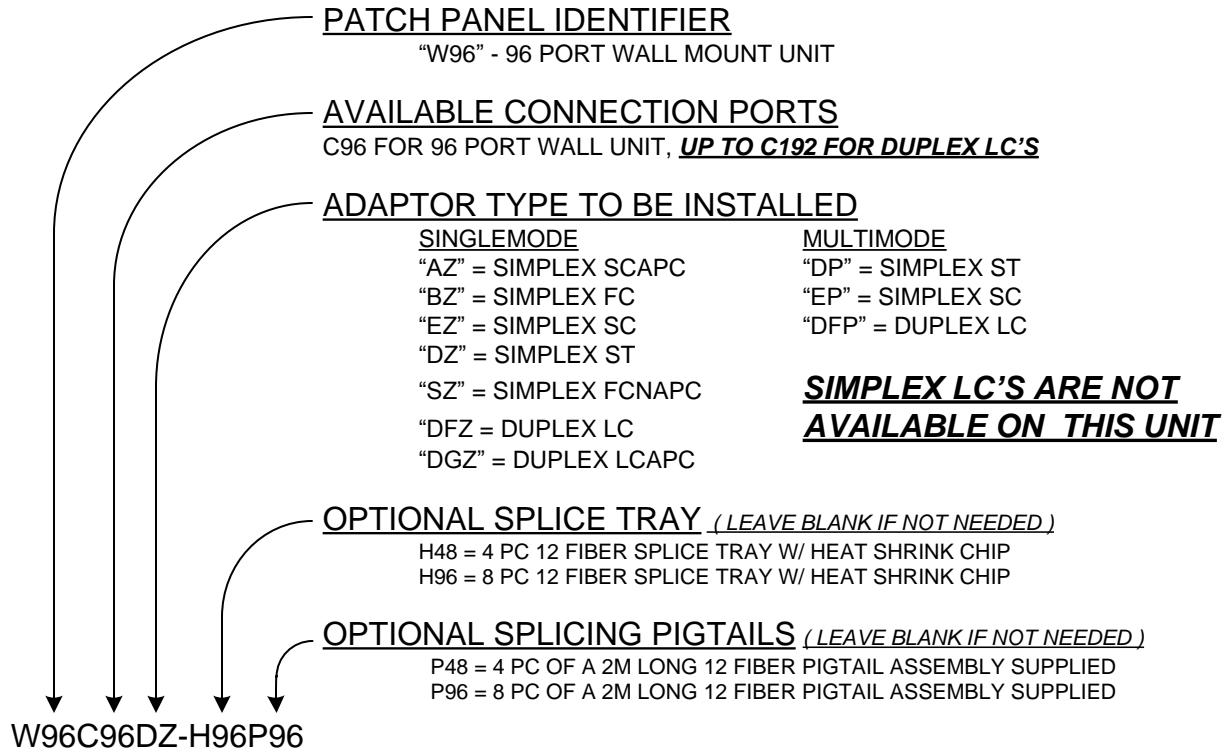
PATCH PANEL IDENTIFIER
"W96" - 96 PORT WALL MOUNT UNIT

AVAILABLE CONNECTION PORTS
C96 FOR 96 PORT WALL UNIT, ***UP TO C192 FOR DUPLEX LC'S***

ADAPTOR TYPE TO BE INSTALLED

SINGLEMODE
"AZ" = SIMPLEX SCAPC
"BZ" = SIMPLEX FC
"EZ" = SIMPLEX SC
"DZ" = SIMPLEX ST
"SZ" = SIMPLEX FCNAPC
"DFZ = DUPLEX LC
"DGZ" = DUPLEX LCAPC

MULTIMODE
"DP" = SIMPLEX ST
"EP" = SIMPLEX SC
"DFP" = DUPLEX LC

***SIMPLEX LC'S ARE NOT AVAILABLE ON THIS UNIT***

OPTIONAL SPLICE TRAY *( LEAVE BLANK IF NOT NEEDED )*
H48 = 4 PC 12 FIBER SPLICE TRAY W/ HEAT SHRINK CHIP
H96 = 8 PC 12 FIBER SPLICE TRAY W/ HEAT SHRINK CHIP

OPTIONAL SPLICING PIGTAILS *( LEAVE BLANK IF NOT NEEDED )*
P48 = 4 PC OF A 2M LONG 12 FIBER PIGTAIL ASSEMBLY SUPPLIED
P96 = 8 PC OF A 2M LONG 12 FIBER PIGTAIL ASSEMBLY SUPPLIED

W96C96DZ-H96P96